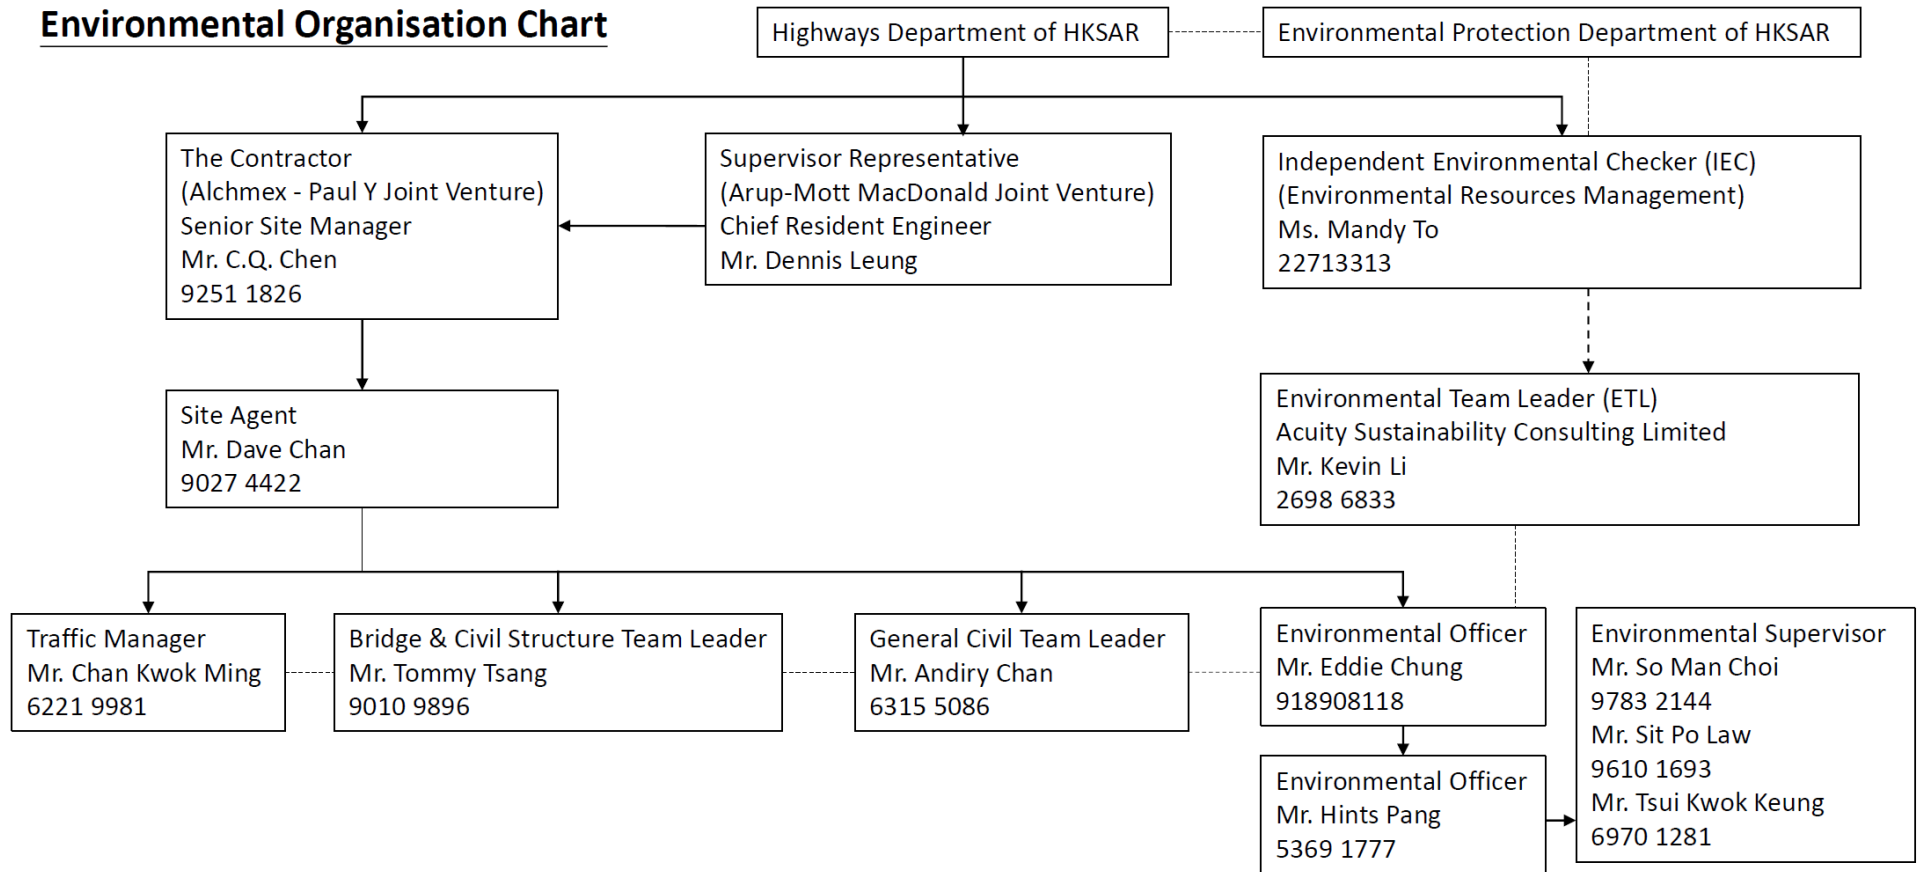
Environmental Organisation Chart

Highways Department of HKSAR

Environmental Protection Department of HKSAR

The Contractor
(Alchmex - Paul Y Joint Venture)
Senior Site Manager
Mr. C.Q. Chen
9251 1826

Supervisor Representative
(Arup-Mott MacDonald Joint Venture)
Chief Resident Engineer
Mr. Dennis Leung

Independent Environmental Checker (IEC)
(Environmental Resources Management)
Ms. Mandy To
22713313

Site Agent
Mr. Dave Chan
9027 4422

Environmental Team Leader (ETL)
Acuity Sustainability Consulting Limited
Mr. Kevin Li
2698 6833

Traffic Manager
Mr. Chan Kwok Ming
6221 9981

Bridge & Civil Structure Team Leader
Mr. Tommy Tsang
9010 9896

General Civil Team Leader
Mr. Andiry Chan
6315 5086

Environmental Officer
Mr. Eddie Chung
918908118

Environmental Supervisor
Mr. So Man Choi
9783 2144
Mr. Sit Po Law
9610 1693
Mr. Tsui Kwok Keung
6970 1281

Environmental Officer
Mr. Hints Pang
5369 1777